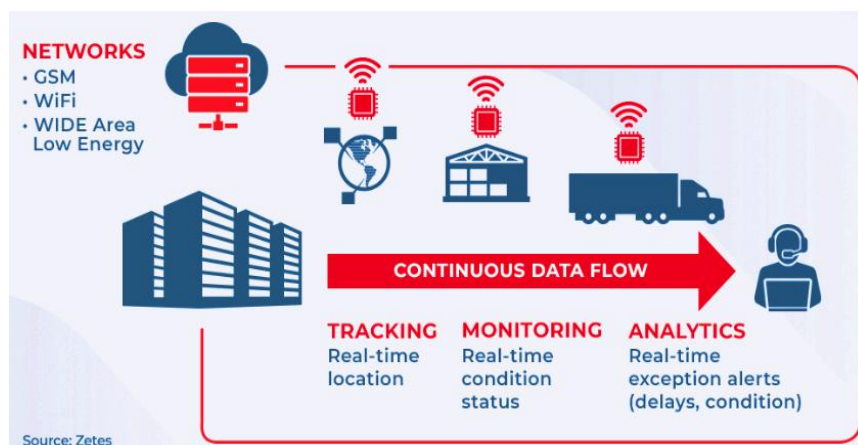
NETWORKS
• GSM
• WiFi
• WIDE Area Low Energy

CONTINUOUS DATA FLOW

TRACKING
Real-time location

MONITORING
Real-time condition status

ANALYTICS
Real-time exception alerts (delays, condition)

Source: Zetes